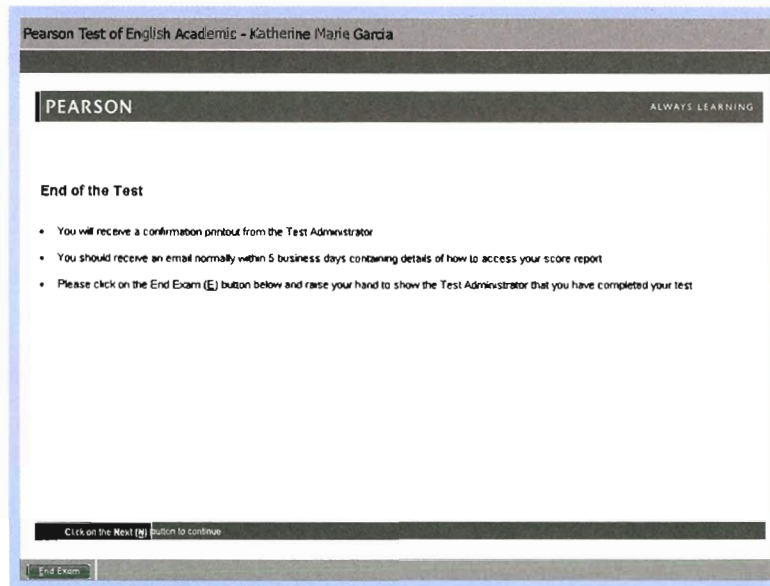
Pearson Test of English Academic - Katherine Marie Garcia

PEARSON

ALWAYS LEARNING

End of the Test

• You will receive a confirmation printout from the Test Administrator

• You should receive an email normally within 5 business days containing details of how to access your score report

• Please click on the End Exam (E) button below and raise your hand to show the Test Administrator that you have completed your test

Click on the Next (N) button to continue

End Exam